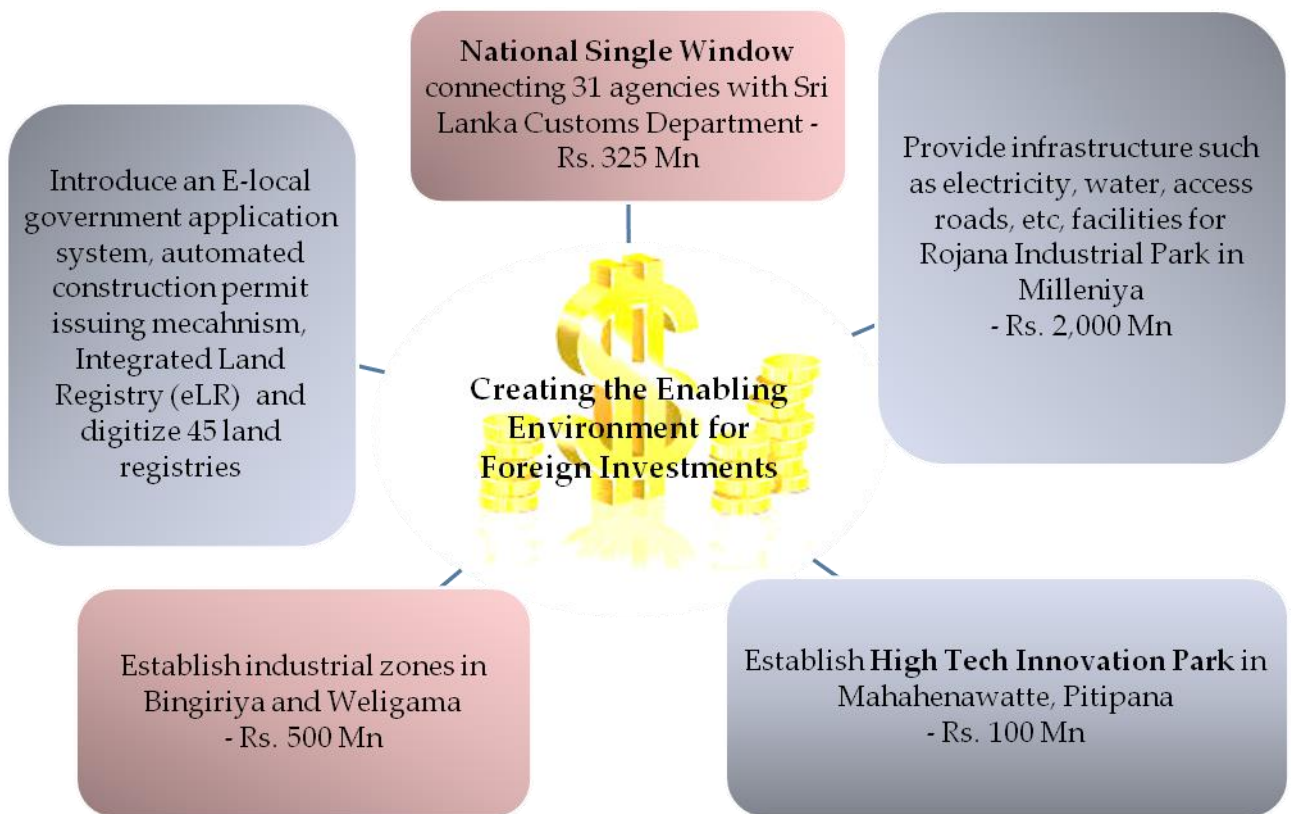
**National Single Window** connecting 31 agencies with Sri Lanka Customs Department - Rs. 325 Mn

Introduce an E-local government application system, automated construction permit issuing mecahnism, Integrated Land Registry (eLR) and digitize 45 land registries

Provide infrastructure such as electricity, water, access roads, etc, facilities for Rojana Industrial Park in Milleniya - Rs. 2,000 Mn

Creating the Enabling Environment for Foreign Investments

Establish industrial zones in Bingiriya and Weligama - Rs. 500 Mn

Establish **High Tech Innovation Park** in Mahahenawatte, Pitipana - Rs. 100 Mn